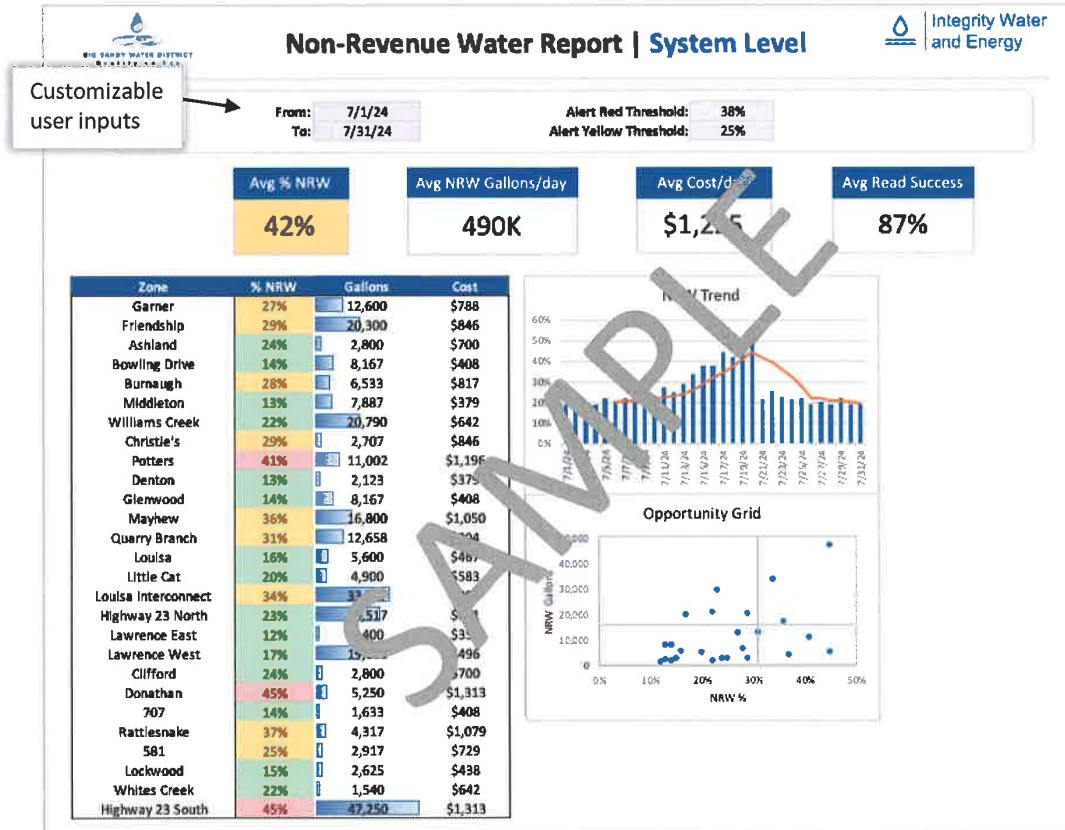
BIG SANDY WATER DISTRICT

Non-Revenue Water Report | System Level

Integrity Water and Energy

Customizable user inputs

From: 7/1/24
To: 7/31/24

Alert Red Threshold: 38%
Alert Yellow Threshold: 25%

Avg % NRW
42%

Avg NRW Gallons/day
490K

Avg Cost/d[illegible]
$1,2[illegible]5

Avg Read Success
87%

| Zone | % NRW | Gallons | Cost |
|---|---|---|---|
| Garner | 27% | 12,600 | $788 |
| Friendship | 29% | 20,300 | $846 |
| Ashland | 24% | 2,800 | $700 |
| Bowling Drive | 14% | 8,167 | $408 |
| Burnaugh | 28% | 6,533 | $817 |
| Middleton | 13% | 7,887 | $379 |
| Williams Creek | 22% | 20,790 | $642 |
| Christie's | 29% | 2,707 | $846 |
| Potters | 41% | 11,002 | $1,19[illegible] |
| Denton | 13% | 2,123 | $37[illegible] |
| Glenwood | 14% | 8,167 | $408 |
| Mayhew | 36% | 16,800 | $1,050 |
| Quarry Branch | 31% | 12,658 | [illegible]04 |
| Louisa | 16% | 5,600 | $46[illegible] |
| Little Cat | 20% | 4,900 | $583 |
| Louisa Interconnect | 34% | 3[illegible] | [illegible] |
| Highway 23 North | 23% | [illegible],517 | $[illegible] |
| Lawrence East | 12% | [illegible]400 | $3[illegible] |
| Lawrence West | 17% | 1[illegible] | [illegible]496 |
| Clifford | 24% | 2,800 | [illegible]700 |
| Donathan | 45% | 5,250 | $1,313 |
| 707 | 14% | 1,633 | $408 |
| Rattlesnake | 37% | 4,317 | $1,079 |
| 581 | 25% | 2,917 | $729 |
| Lockwood | 15% | 2,625 | $438 |
| Whites Creek | 22% | 1,540 | $642 |
| Highway 23 South | 45% | 47,250 | $1,313 |

N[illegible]W Trend

60%
50%
40%
30%
20%
10%
0%

7/1/24 7/3/24 7/5/24 7/7/24 7/9/24 7/11/24 7/13/24 7/15/24 7/17/24 7/19/24 7/21/24 7/23/24 7/25/24 7/27/24 7/29/24 7/31/24

Opportunity Grid

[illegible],000
40,000
30,000
20,000
10,000
0

NRW Gallons

0% 10% 20% 30% 40% 50%

NRW %

SAMPLE